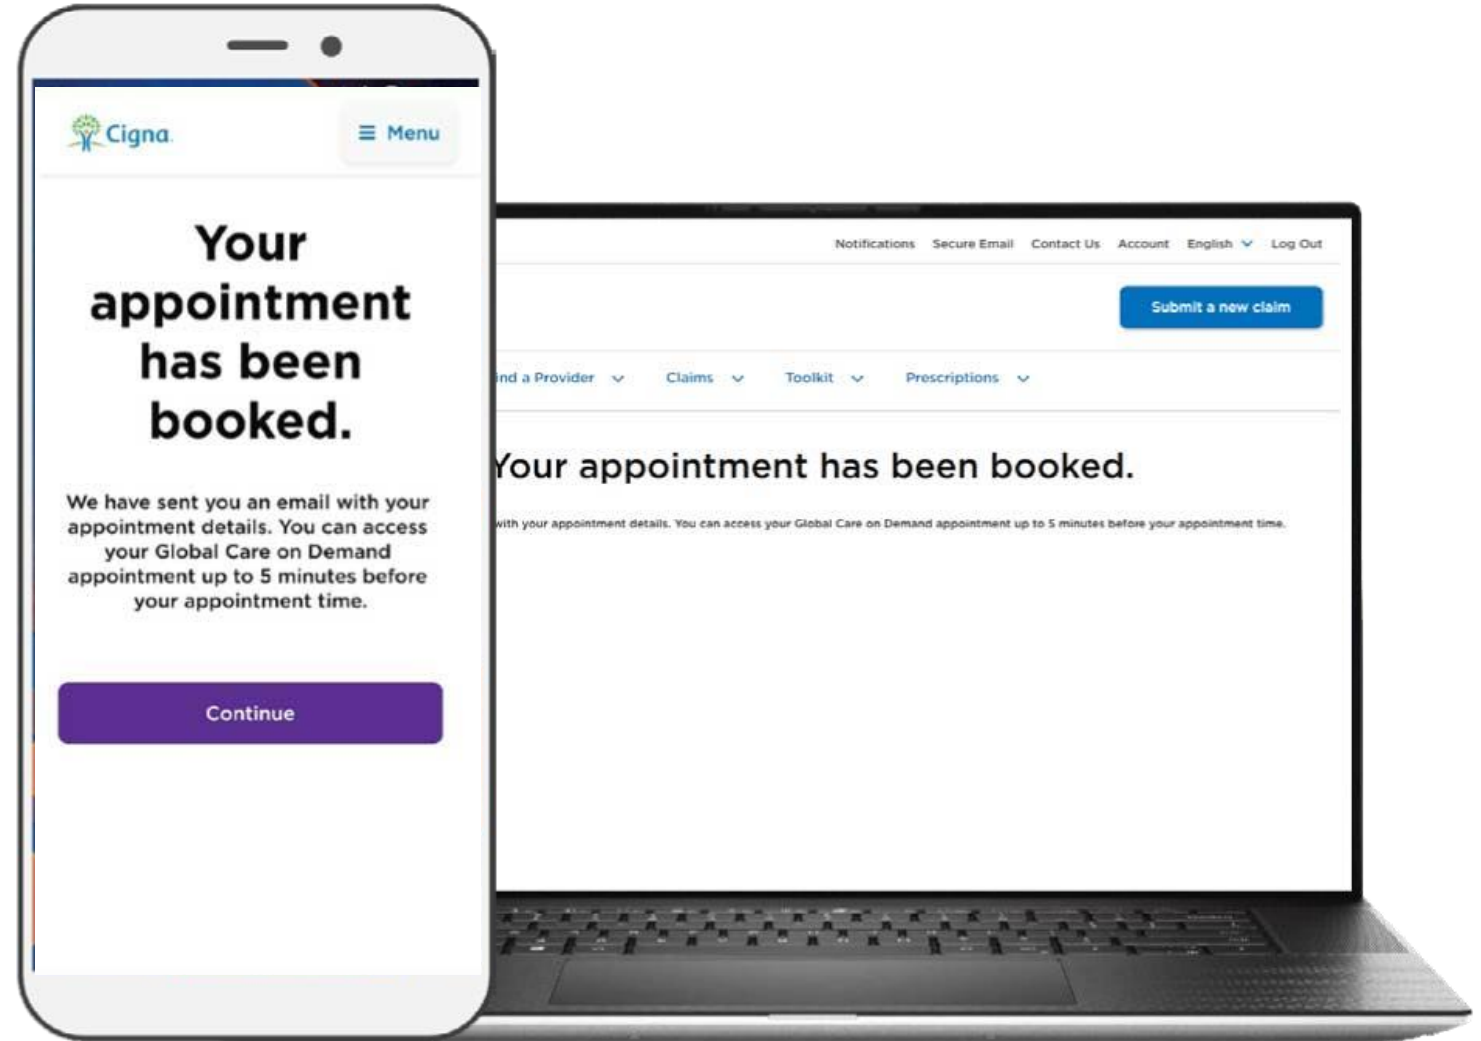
Cigna

☰ Menu

Your appointment has been booked.

We have sent you an email with your appointment details. You can access your Global Care on Demand appointment up to 5 minutes before your appointment time.

Continue

Notifications Secure Email Contact Us Account English Log Out

Submit a new claim

ind a Provider Claims Toolkit Prescriptions

Your appointment has been booked.

with your appointment details. You can access your Global Care on Demand appointment up to 5 minutes before your appointment time.